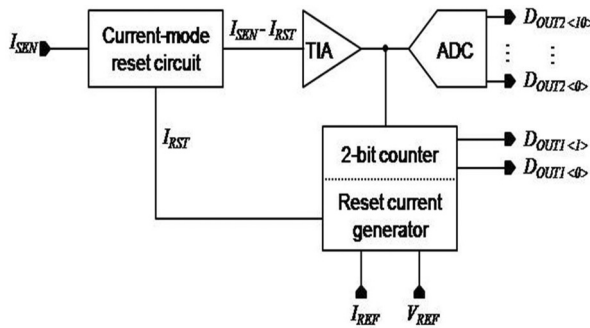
$I_{SEN}$

Current-mode reset circuit

$I_{SEN} - I_{RST}$

TIA

ADC

$D_{OUT2<10>}$

⋮

$D_{OUT2<0>}$

$I_{RST}$

2-bit counter

$D_{OUT1<1>}$

$D_{OUT1<0>}$

Reset current generator

$I_{REF}$

$V_{REF}$